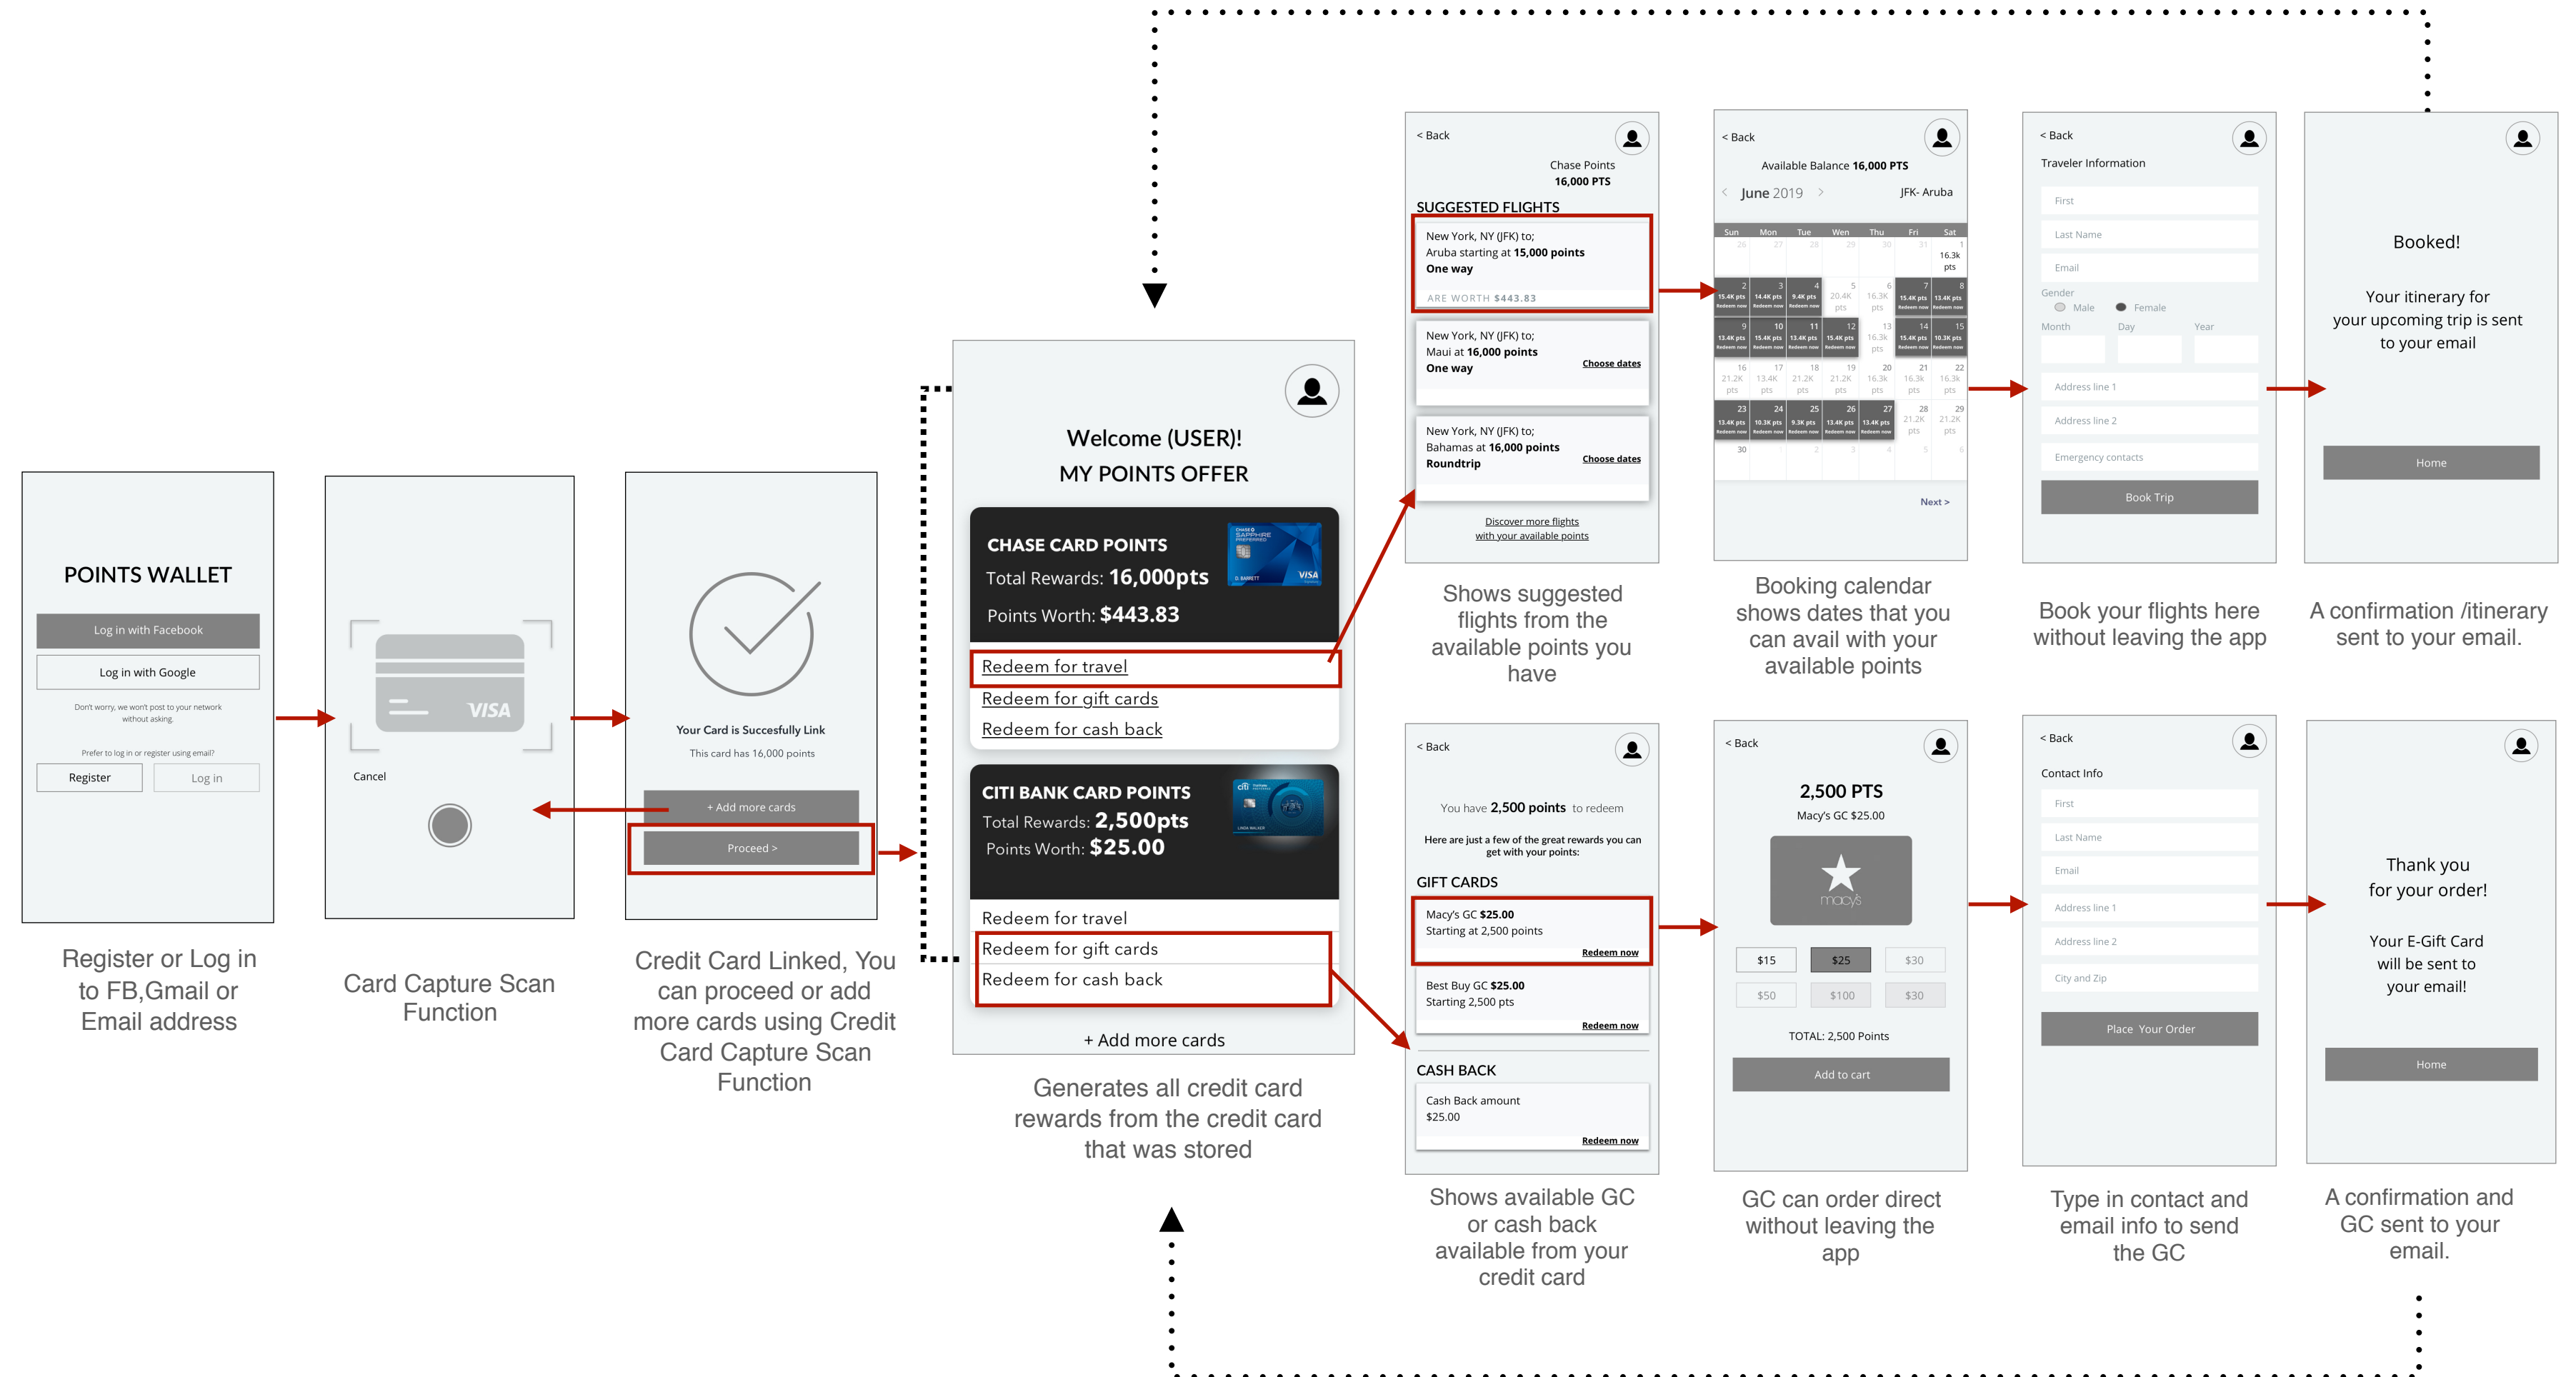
POINTS WALLET

Log in with Facebook

Log in with Google

Don't worry, we won't post to your network without asking.

Prefer to log in or register using email?

Register

Log in

Register or Log in to FB,Gmail or Email address

VISA

Cancel

Card Capture Scan Function

Your Card is Succesfully Link

This card has 16,000 points

+ Add more cards

Proceed >

Credit Card Linked, You can proceed or add more cards using Credit Card Capture Scan Function

Welcome (USER)!

MY POINTS OFFER

CHASE CARD POINTS

Total Rewards: 16,000pts

Points Worth: $443.83

Redeem for travel

Redeem for gift cards

Redeem for cash back

CITI BANK CARD POINTS

Total Rewards: 2,500pts

Points Worth: $25.00

Redeem for travel

Redeem for gift cards

Redeem for cash back

+ Add more cards

Generates all credit card rewards from the credit card that was stored

< Back

Chase Points

16,000 PTS

SUGGESTED FLIGHTS

New York, NY (JFK) to; Aruba starting at 15,000 points One way

ARE WORTH $443.83

New York, NY (JFK) to; Maui at 16,000 points One way

Choose dates

New York, NY (JFK) to; Bahamas at 16,000 points Roundtrip

Choose dates

Discover more flights with your available points

Shows suggested flights from the available points you have

< Back

Available Balance 16,000 PTS

June 2019

JFK- Aruba

| Sun | Mon | Tue | Wen | Thu | Fri | Sat |
|---|---|---|---|---|---|---|
| 26 | 27 | 28 | 29 | 30 | 31 | 1 16.3k pts |
| 2 15.4K pts | 3 14.4K pts | 4 9.4K pts | 5 20.4K pts | 6 16.3K pts | 7 15.4K pts | 8 13.4K pts |
| 9 13.4K pts | 10 15.4K pts | 11 13.4K pts | 12 15.4K pts | 13 16.3k pts | 14 15.4K pts | 15 10.3K pts |
| 16 21.2K pts | 17 13.4K pts | 18 21.2K pts | 19 21.2K pts | 20 16.3k pts | 21 16.3k pts | 22 16.3k pts |
| 23 13.4K pts | 24 10.3K pts | 25 9.3K pts | 26 13.4K pts | 27 13.4K pts | 28 21.2K pts | 29 21.2K pts |
| 30 | 1 | 2 | 3 | 4 | 5 | 6 |

Next >

Booking calendar shows dates that you can avail with your available points

< Back

Traveler Information

First

Last Name

Email

Gender

Male

Female

Month

Day

Year

Address line 1

Address line 2

Emergency contacts

Book Trip

Book your flights here without leaving the app

Booked!

Your itinerary for your upcoming trip is sent to your email

Home

A confirmation /itinerary sent to your email.

< Back

You have 2,500 points to redeem

Here are just a few of the great rewards you can get with your points:

GIFT CARDS

Macy's GC $25.00 Starting at 2,500 points

Redeem now

Best Buy GC $25.00 Starting 2,500 pts

Redeem now

CASH BACK

Cash Back amount $25.00

Redeem now

Shows available GC or cash back available from your credit card

< Back

2,500 PTS

Macy's GC $25.00

macys

$15

$25

$30

$50

$100

$30

TOTAL: 2,500 Points

Add to cart

GC can order direct without leaving the app

< Back

Contact Info

First

Last Name

Email

Address line 1

Address line 2

City and Zip

Place Your Order

Type in contact and email info to send the GC

Thank you for your order!

Your E-Gift Card will be sent to your email!

Home

A confirmation and GC sent to your email.